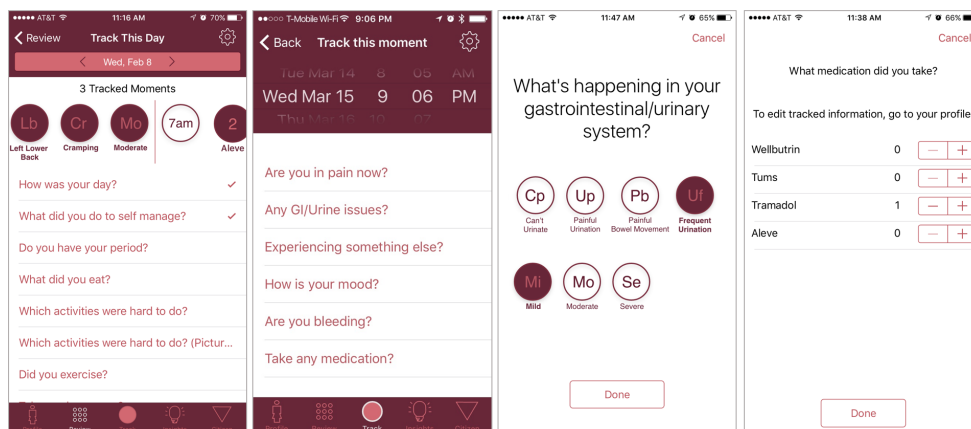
AT&T 11:16 AM 70%

Review Track This Day

Wed, Feb 8

3 Tracked Moments

Lb Left Lower Back

Cr Cramping

Mo Moderate

7am

2 Aleve

How was your day?

What did you do to self manage?

Do you have your period?

What did you eat?

Which activities were hard to do?

Which activities were hard to do? (Pictur...

Did you exercise?

Review

T-Mobile Wi-Fi 9:06 PM

Back Track this moment

Tue Mar 14 8 05 AM

Wed Mar 15 9 06 PM

Thu Mar 16 10 07

Are you in pain now?

Any GI/Urine issues?

Experiencing something else?

How is your mood?

Are you bleeding?

Take any medication?

Track

AT&T 11:47 AM 65%

Cancel

What's happening in your gastrointestinal/urinary system?

Cp Can't Urinate

Up Painful Urination

Pb Painful Bowel Movement

Uf Frequent Urination

Mi Mild

Mo Moderate

Se Severe

Done

AT&T 11:38 AM 66%

Cancel

What medication did you take?

To edit tracked information, go to your profile

| Wellbutrin | 0 | − | + |
|---|---|---|---|
| Tums | 0 | − | + |
| Tramadol | 1 | − | + |
| Aleve | 0 | − | + |

Done